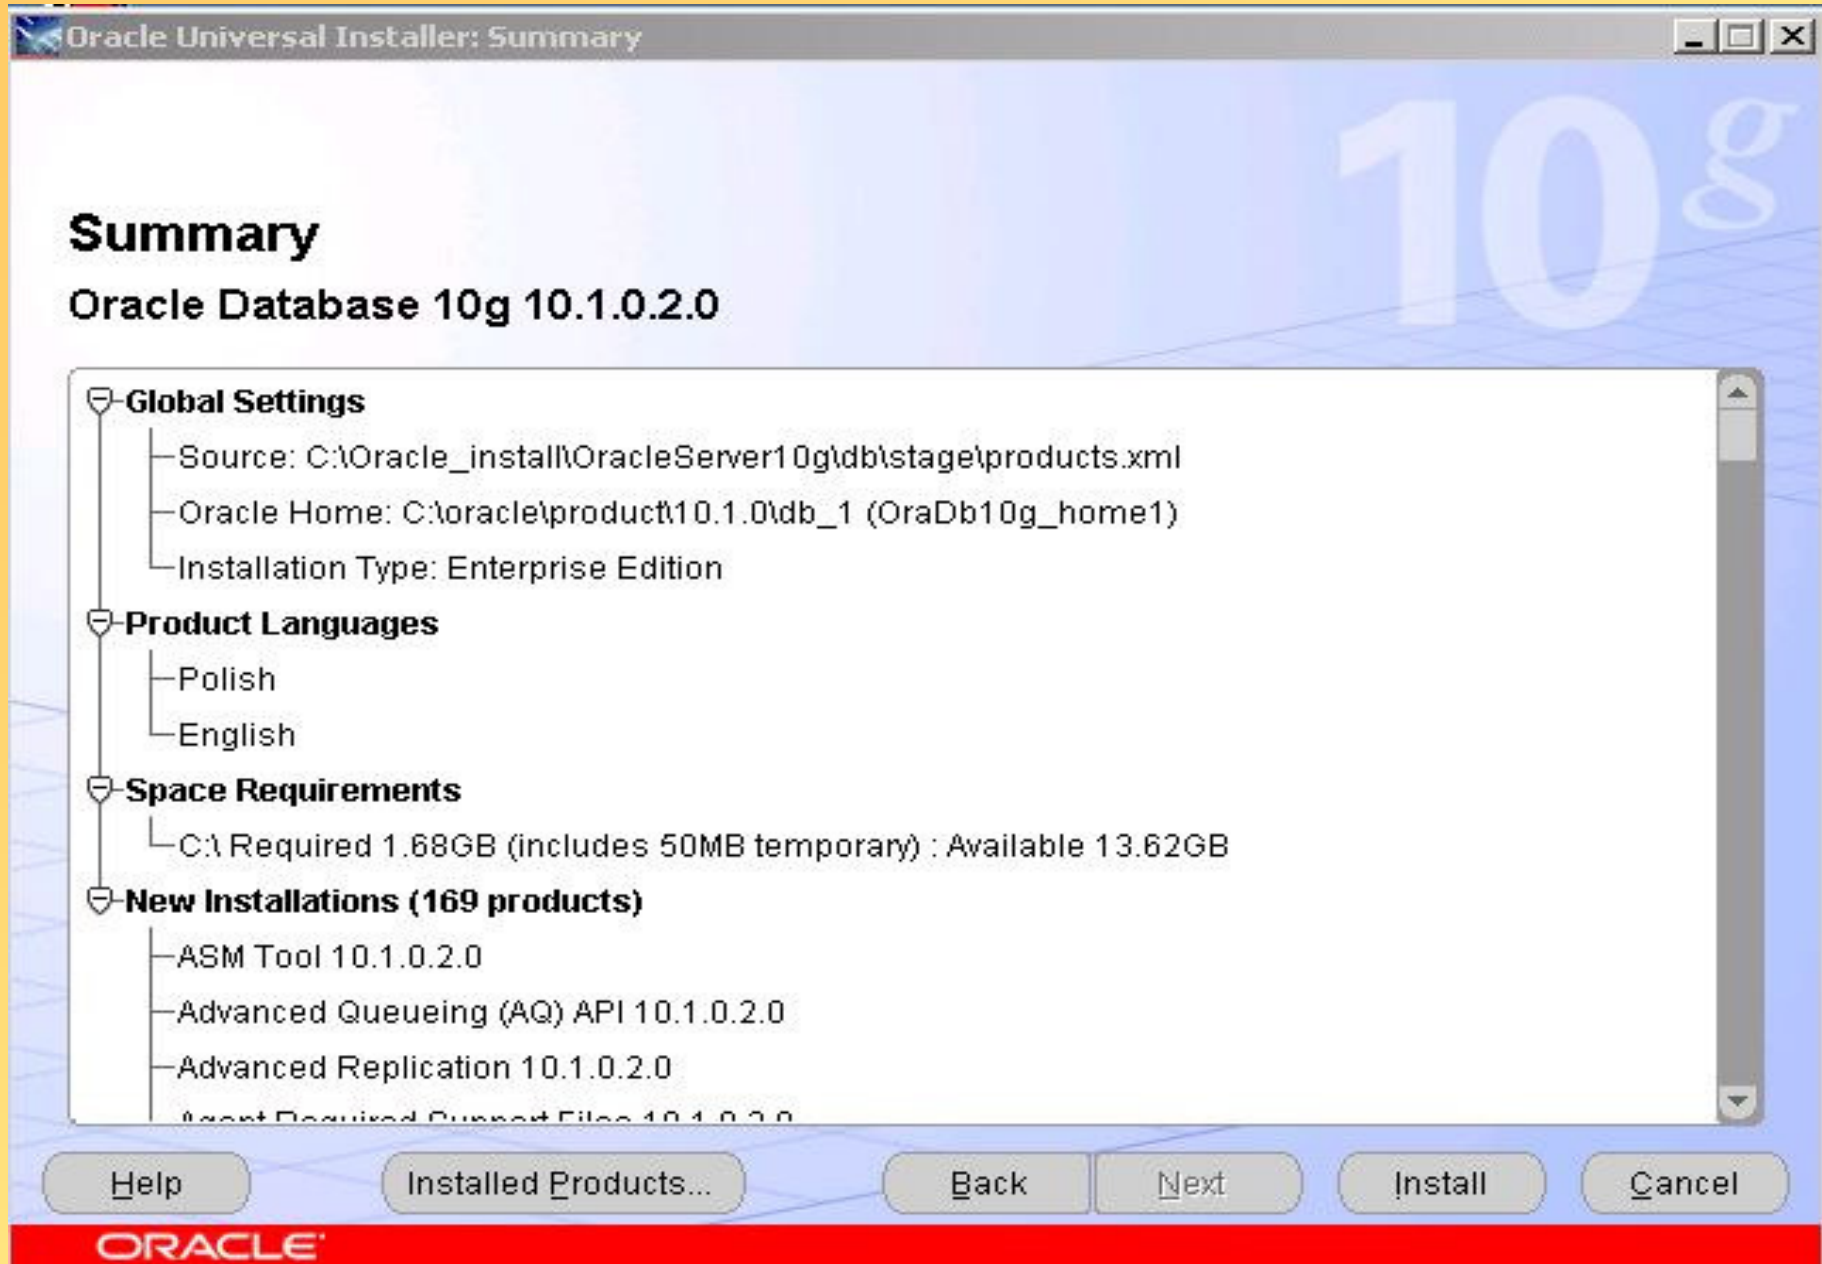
Oracle Universal Installer: Summary

10g

Summary

Oracle Database 10g 10.1.0.2.0

Global Settings
Source: C:\Oracle_install\OracleServer10g\db\stage\products.xml
Oracle Home: C:\oracle\product\10.1.0\db_1 (OraDb10g_home1)
Installation Type: Enterprise Edition
Product Languages
Polish
English
Space Requirements
C:\ Required 1.68GB (includes 50MB temporary) : Available 13.62GB
New Installations (169 products)
ASM Tool 10.1.0.2.0
Advanced Queueing (AQ) API 10.1.0.2.0
Advanced Replication 10.1.0.2.0
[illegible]

Help Installed Products... Back Next Install Cancel

ORACLE